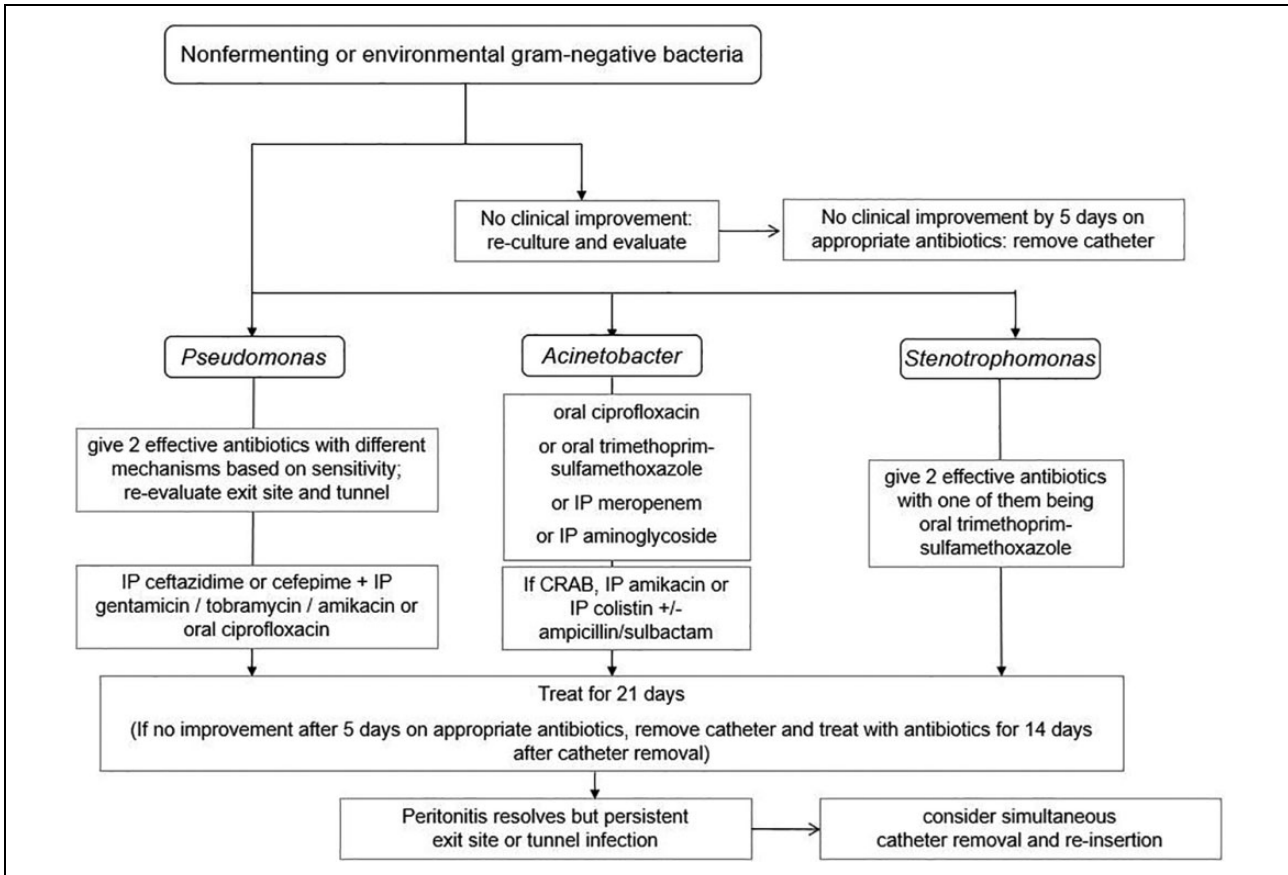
Nonfermenting or environmental gram-negative bacteria

No clinical improvement: re-culture and evaluate

No clinical improvement by 5 days on appropriate antibiotics: remove catheter

*Pseudomonas*

*Acinetobacter*

*Stenotrophomonas*

give 2 effective antibiotics with different mechanisms based on sensitivity; re-evaluate exit site and tunnel

IP ceftazidime or cefepime + IP gentamicin / tobramycin / amikacin or oral ciprofloxacin

oral ciprofloxacin

or oral trimethoprim-sulfamethoxazole

or IP meropenem

or IP aminoglycoside

If CRAB, IP amikacin or IP colistin +/- ampicillin/sulbactam

give 2 effective antibiotics with one of them being oral trimethoprim-sulfamethoxazole

Treat for 21 days

(If no improvement after 5 days on appropriate antibiotics, remove catheter and treat with antibiotics for 14 days after catheter removal)

Peritonitis resolves but persistent exit site or tunnel infection

consider simultaneous catheter removal and re-insertion